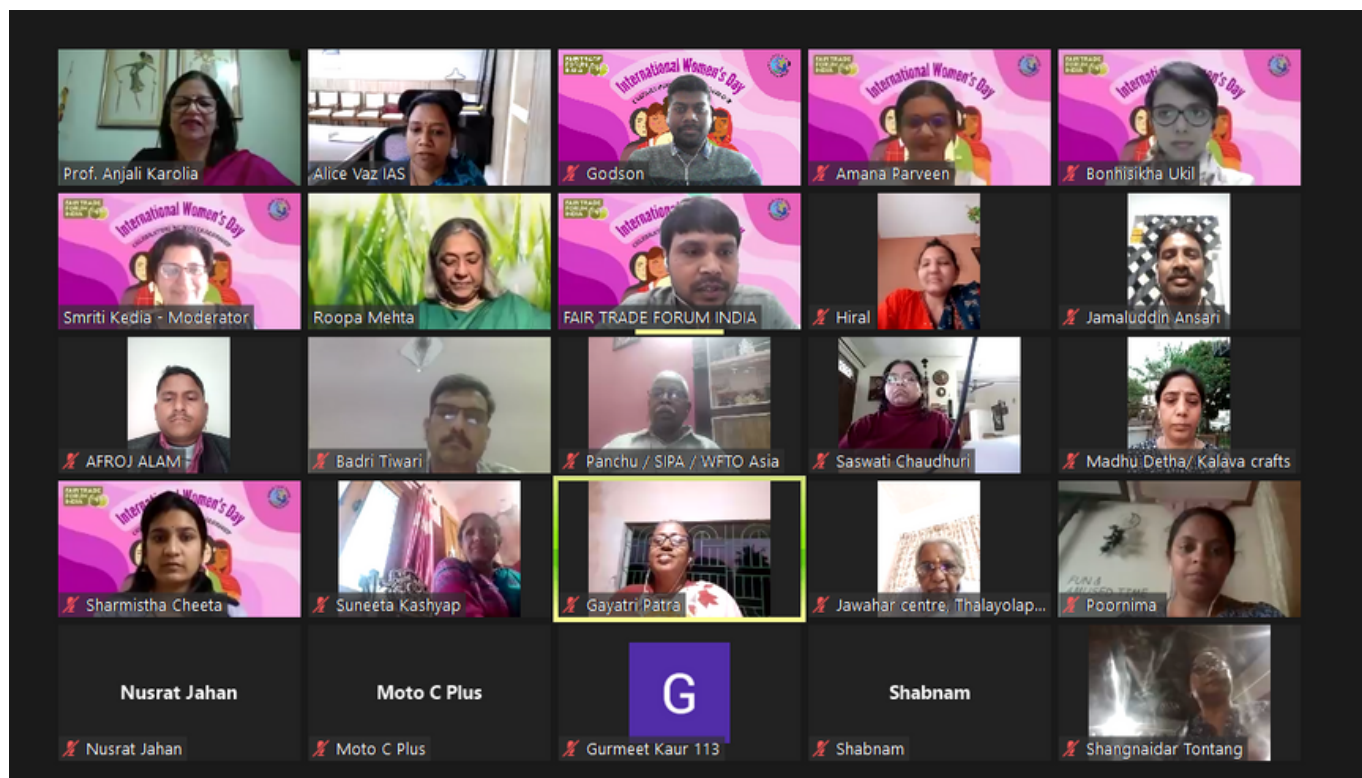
Prof. Anjali Karolia
Alice Vaz IAS
International Women's Day
Godson
International Women's Day
Amana Parveen
International Women's Day
Bonhisikha Ukil
International Women's Day
Smriti Kedia - Moderator
Roopa Mehta
FAIR TRADE FORUM INDIA
Hiral
Jamaluddin Ansari
AFROJ ALAM
Badri Tiwari
Panchu / SIPA / WFTO Asia
Saswati Chaudhuri
Madhu Detha/ Kalava crafts
International Women's Day
Sharmistha Cheeta
Suneeta Kashyap
Gayatri Patra
Jawahar centre, Thalayolap...
Poornima
Nusrat Jahan
Nusrat Jahan
Moto C Plus
Moto C Plus
G
Gurmeet Kaur 113
Shabnam
Shabnam
Shangnaidar Tontang